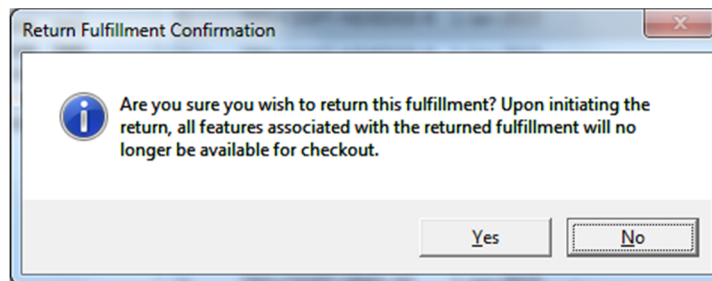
Return Fulfillment Confirmation

Are you sure you wish to return this fulfillment? Upon initiating the return, all features associated with the returned fulfillment will no longer be available for checkout.

Yes

No